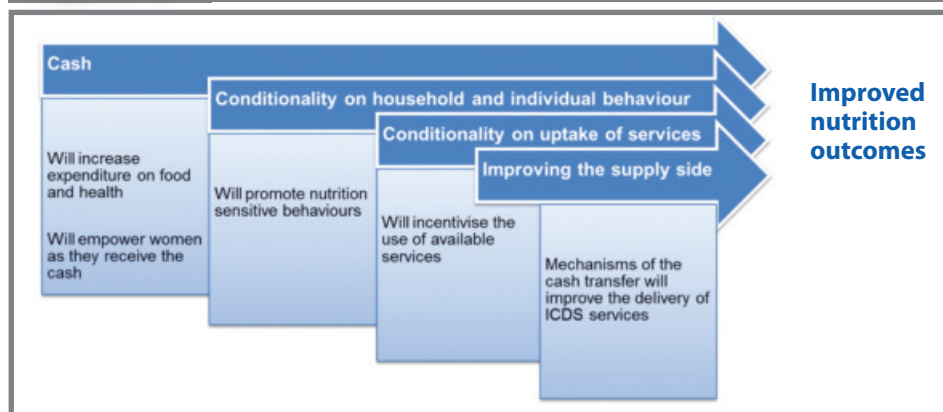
Cash

Conditionality on household and individual behaviour

Conditionality on uptake of services

Improving the supply side

Improved nutrition outcomes

Will increase expenditure on food and health

Will empower women as they receive the cash

Will promote nutrition sensitive behaviours

Will incentivise the use of available services

Mechanisms of the cash transfer will improve the delivery of ICDS services